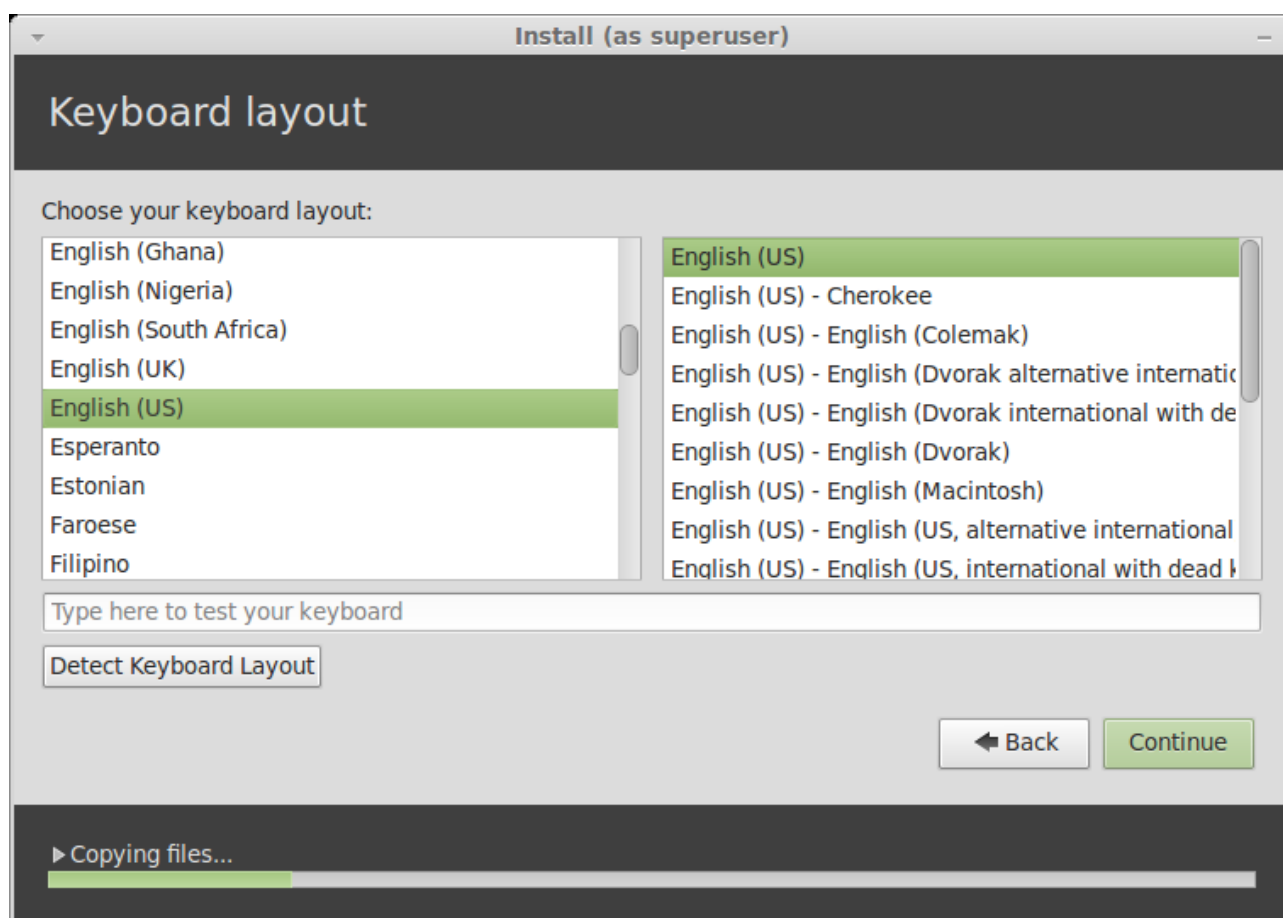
Install (as superuser)

Keyboard layout

Choose your keyboard layout:

English (Ghana)
English (Nigeria)
English (South Africa)
English (UK)
English (US)
Esperanto
Estonian
Faroese
Filipino

English (US)
English (US) - Cherokee
English (US) - English (Colemak)
English (US) - English (Dvorak alternative internatic
English (US) - English (Dvorak international with de
English (US) - English (Dvorak)
English (US) - English (Macintosh)
English (US) - English (US, alternative international
English (US) - English (US, international with dead k

Type here to test your keyboard

Detect Keyboard Layout

Back

Continue

Copying files...